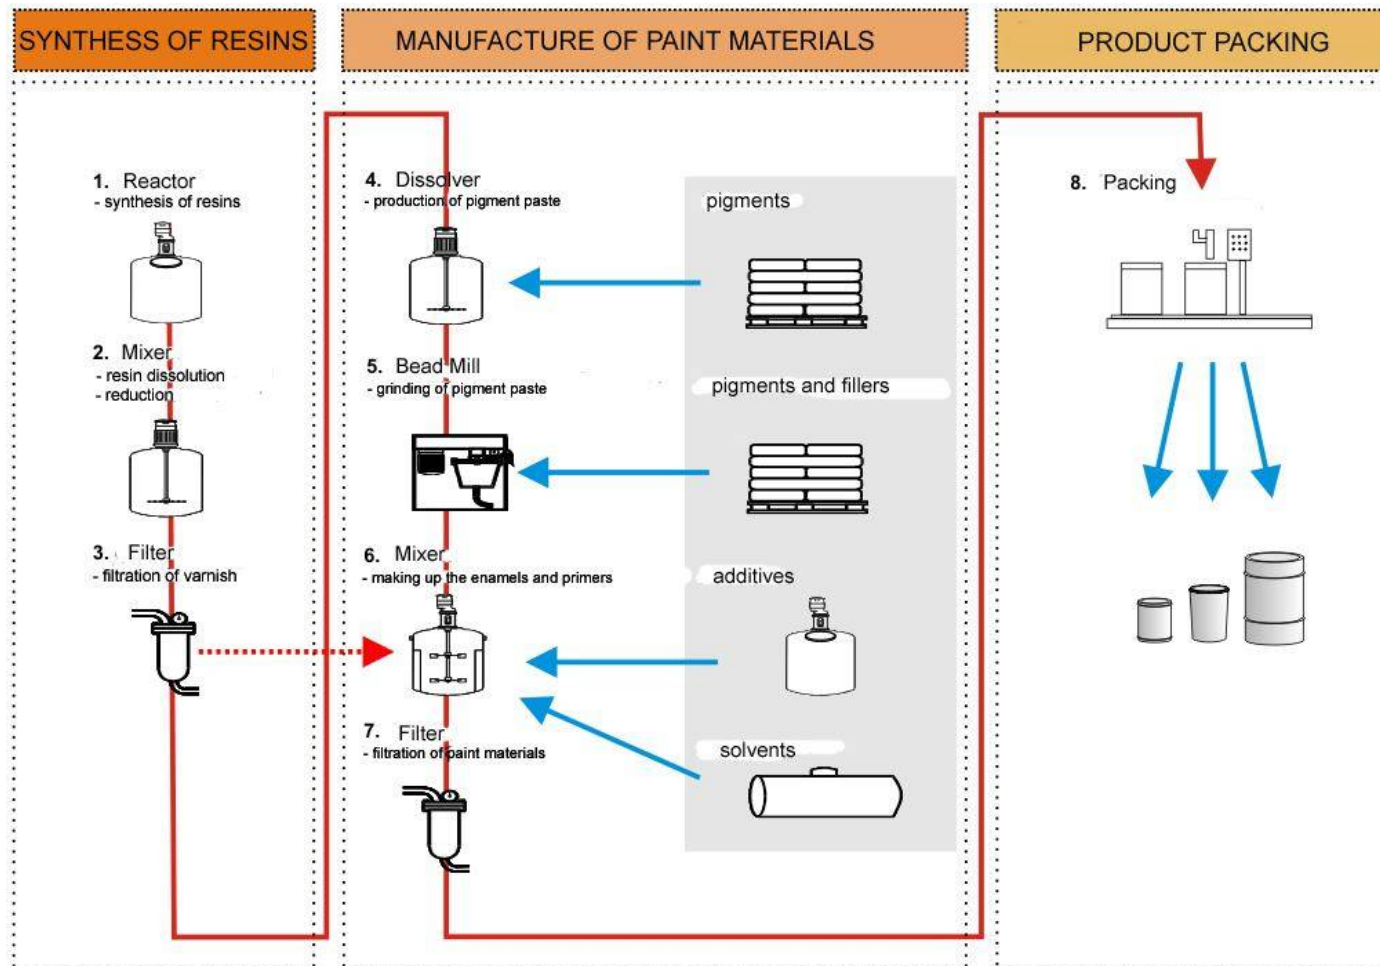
SYNTHESIS OF RESINS

1. Reactor
- synthesis of resins

2. Mixer
- resin dissolution
- reduction

3. Filter
- filtration of varnish

MANUFACTURE OF PAINT MATERIALS

4. Dissolver
- production of pigment paste

5. Bead Mill
- grinding of pigment paste

6. Mixer
- making up the enamels and primers

7. Filter
- filtration of paint materials

pigments

pigments and fillers

additives

solvents

PRODUCT PACKING

8. Packing